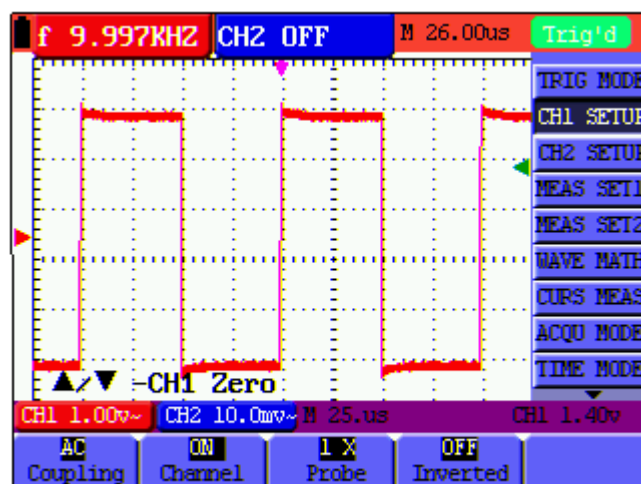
f 9.997KHZ CH2 OFF M 26.00us Trig'd

TRIG MODE
CH1 SETUP
CH2 SETUP
MEAS SET1
MEAS SET2
WAVE MATH
CURS MEAS
ACQU MODE
TIME MODE

▲/▼ -CH1 Zero

CH1 1.00v~ CH2 10.0mv~ M 25.us CH1 1.40v

AC Coupling
ON Channel
1 X Probe
OFF Inverted